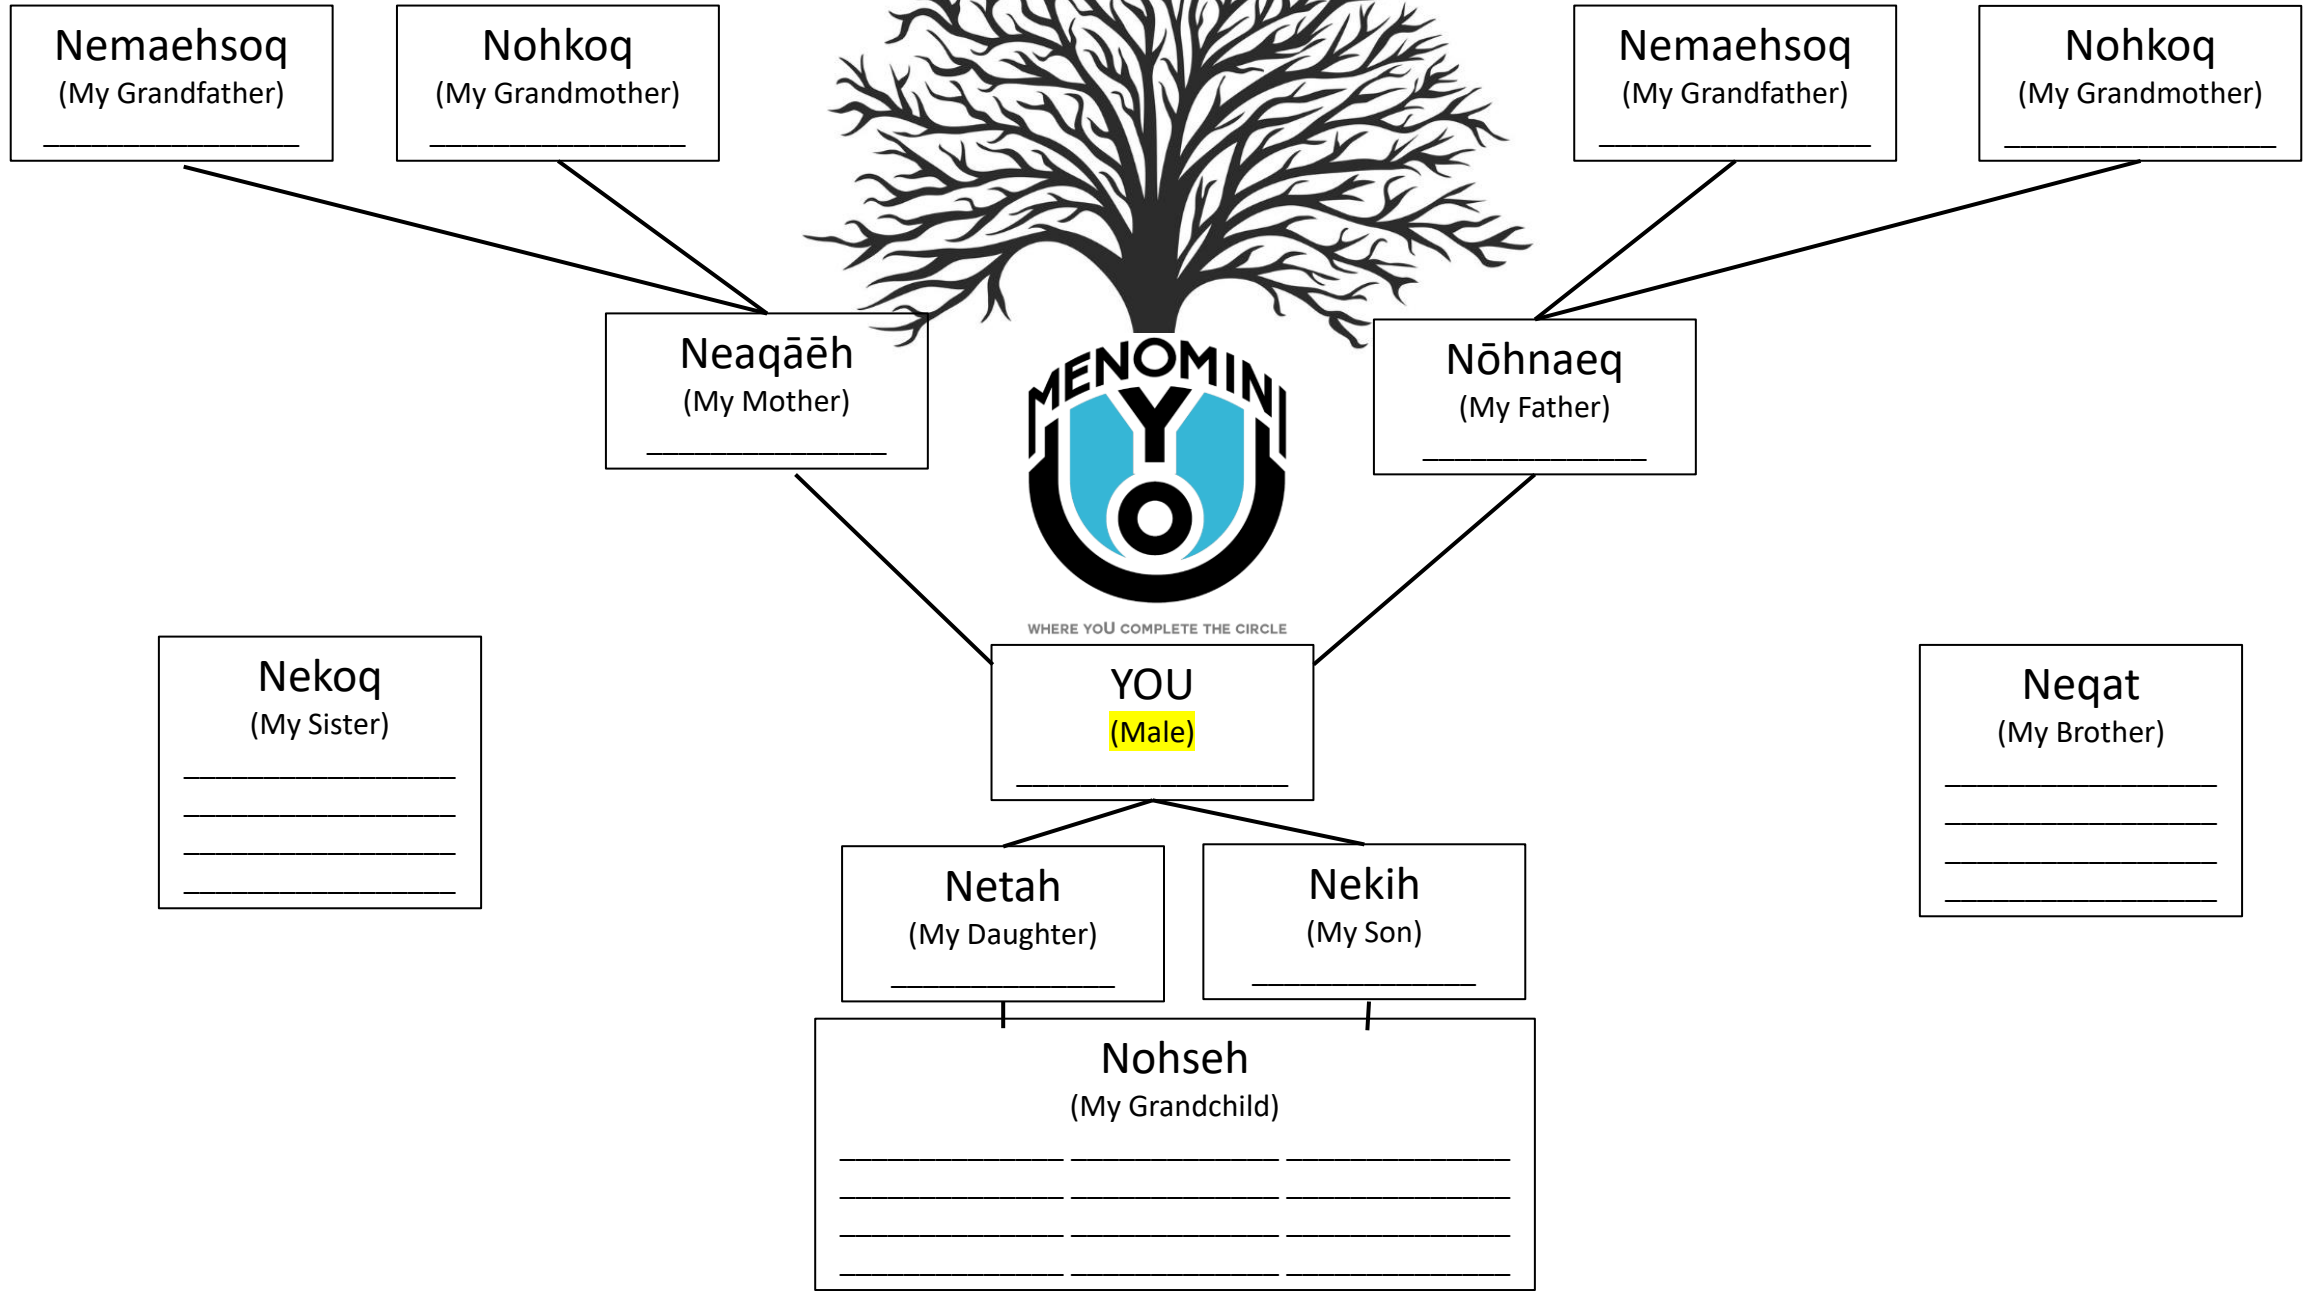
Nemaehsoq
(My Grandfather)
________________

Nohkoq
(My Grandmother)
________________

Nemaehsoq
(My Grandfather)
________________

Nohkoq
(My Grandmother)
________________

Neaqāēh
(My Mother)
________________

MENOMINI
Y
O
WHERE YOU COMPLETE THE CIRCLE

Nōhnaeq
(My Father)
________________

Nekoq
(My Sister)
________________
________________
________________
________________

YOU
(Male)
________________

Neqat
(My Brother)
________________
________________
________________
________________

Netah
(My Daughter)
________________

Nekih
(My Son)
________________

Nohseh
(My Grandchild)
________________ ________________ ________________
________________ ________________ ________________
________________ ________________ ________________
________________ ________________ ________________